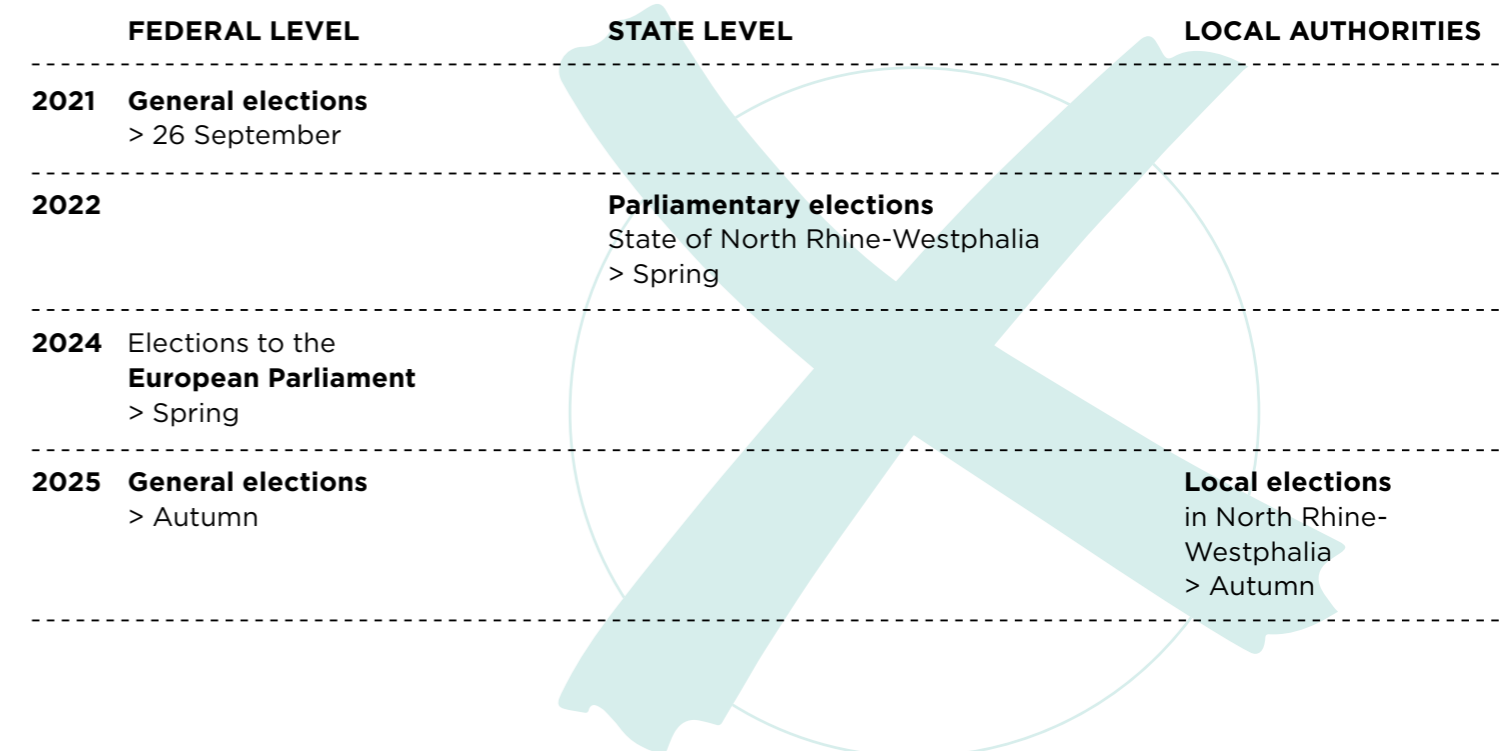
| | FEDERAL LEVEL | STATE LEVEL | LOCAL AUTHORITIES |
|---|---|---|---|
| 2021 | **General elections** > 26 September | | |
| 2022 | | **Parliamentary elections** State of North Rhine-Westphalia > Spring | |
| 2024 | Elections to the **European Parliament** > Spring | | |
| 2025 | **General elections** > Autumn | | **Local elections** in North Rhine-Westphalia > Autumn |